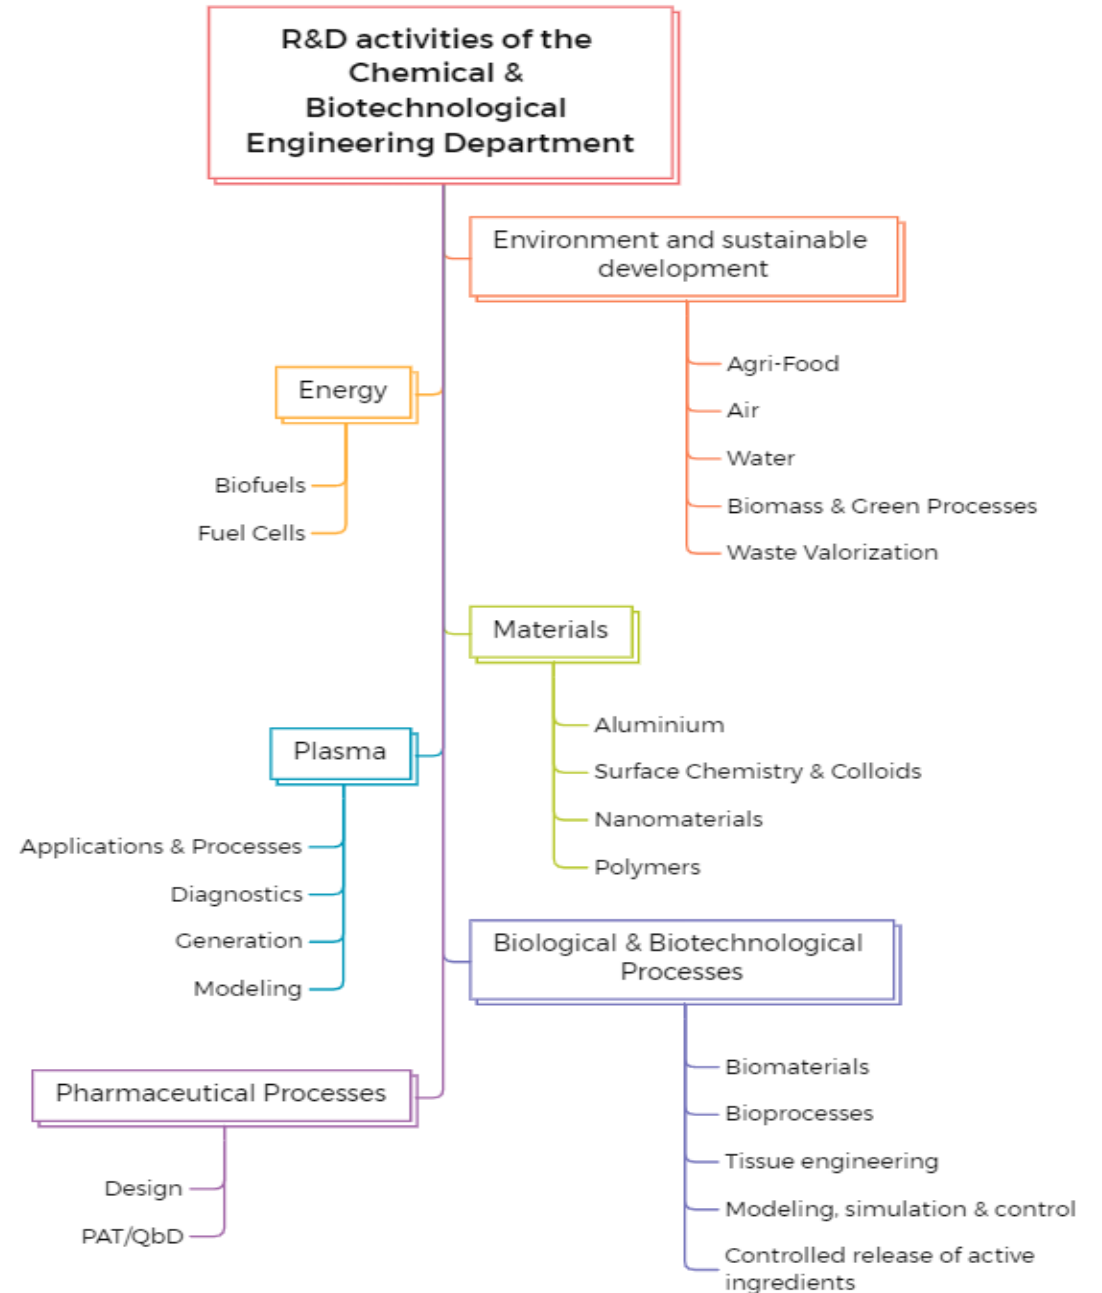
R&D activities of the Chemical & Biotechnological Engineering Department

Environment and sustainable development

Agri-Food

Air

Water

Biomass & Green Processes

Waste Valorization

Energy

Biofuels

Fuel Cells

Materials

Aluminium

Surface Chemistry & Colloids

Nanomaterials

Polymers

Plasma

Applications & Processes

Diagnostics

Generation

Modeling

Biological & Biotechnological Processes

Biomaterials

Bioprocesses

Tissue engineering

Modeling, simulation & control

Controlled release of active ingredients

Pharmaceutical Processes

Design

PAT/QbD